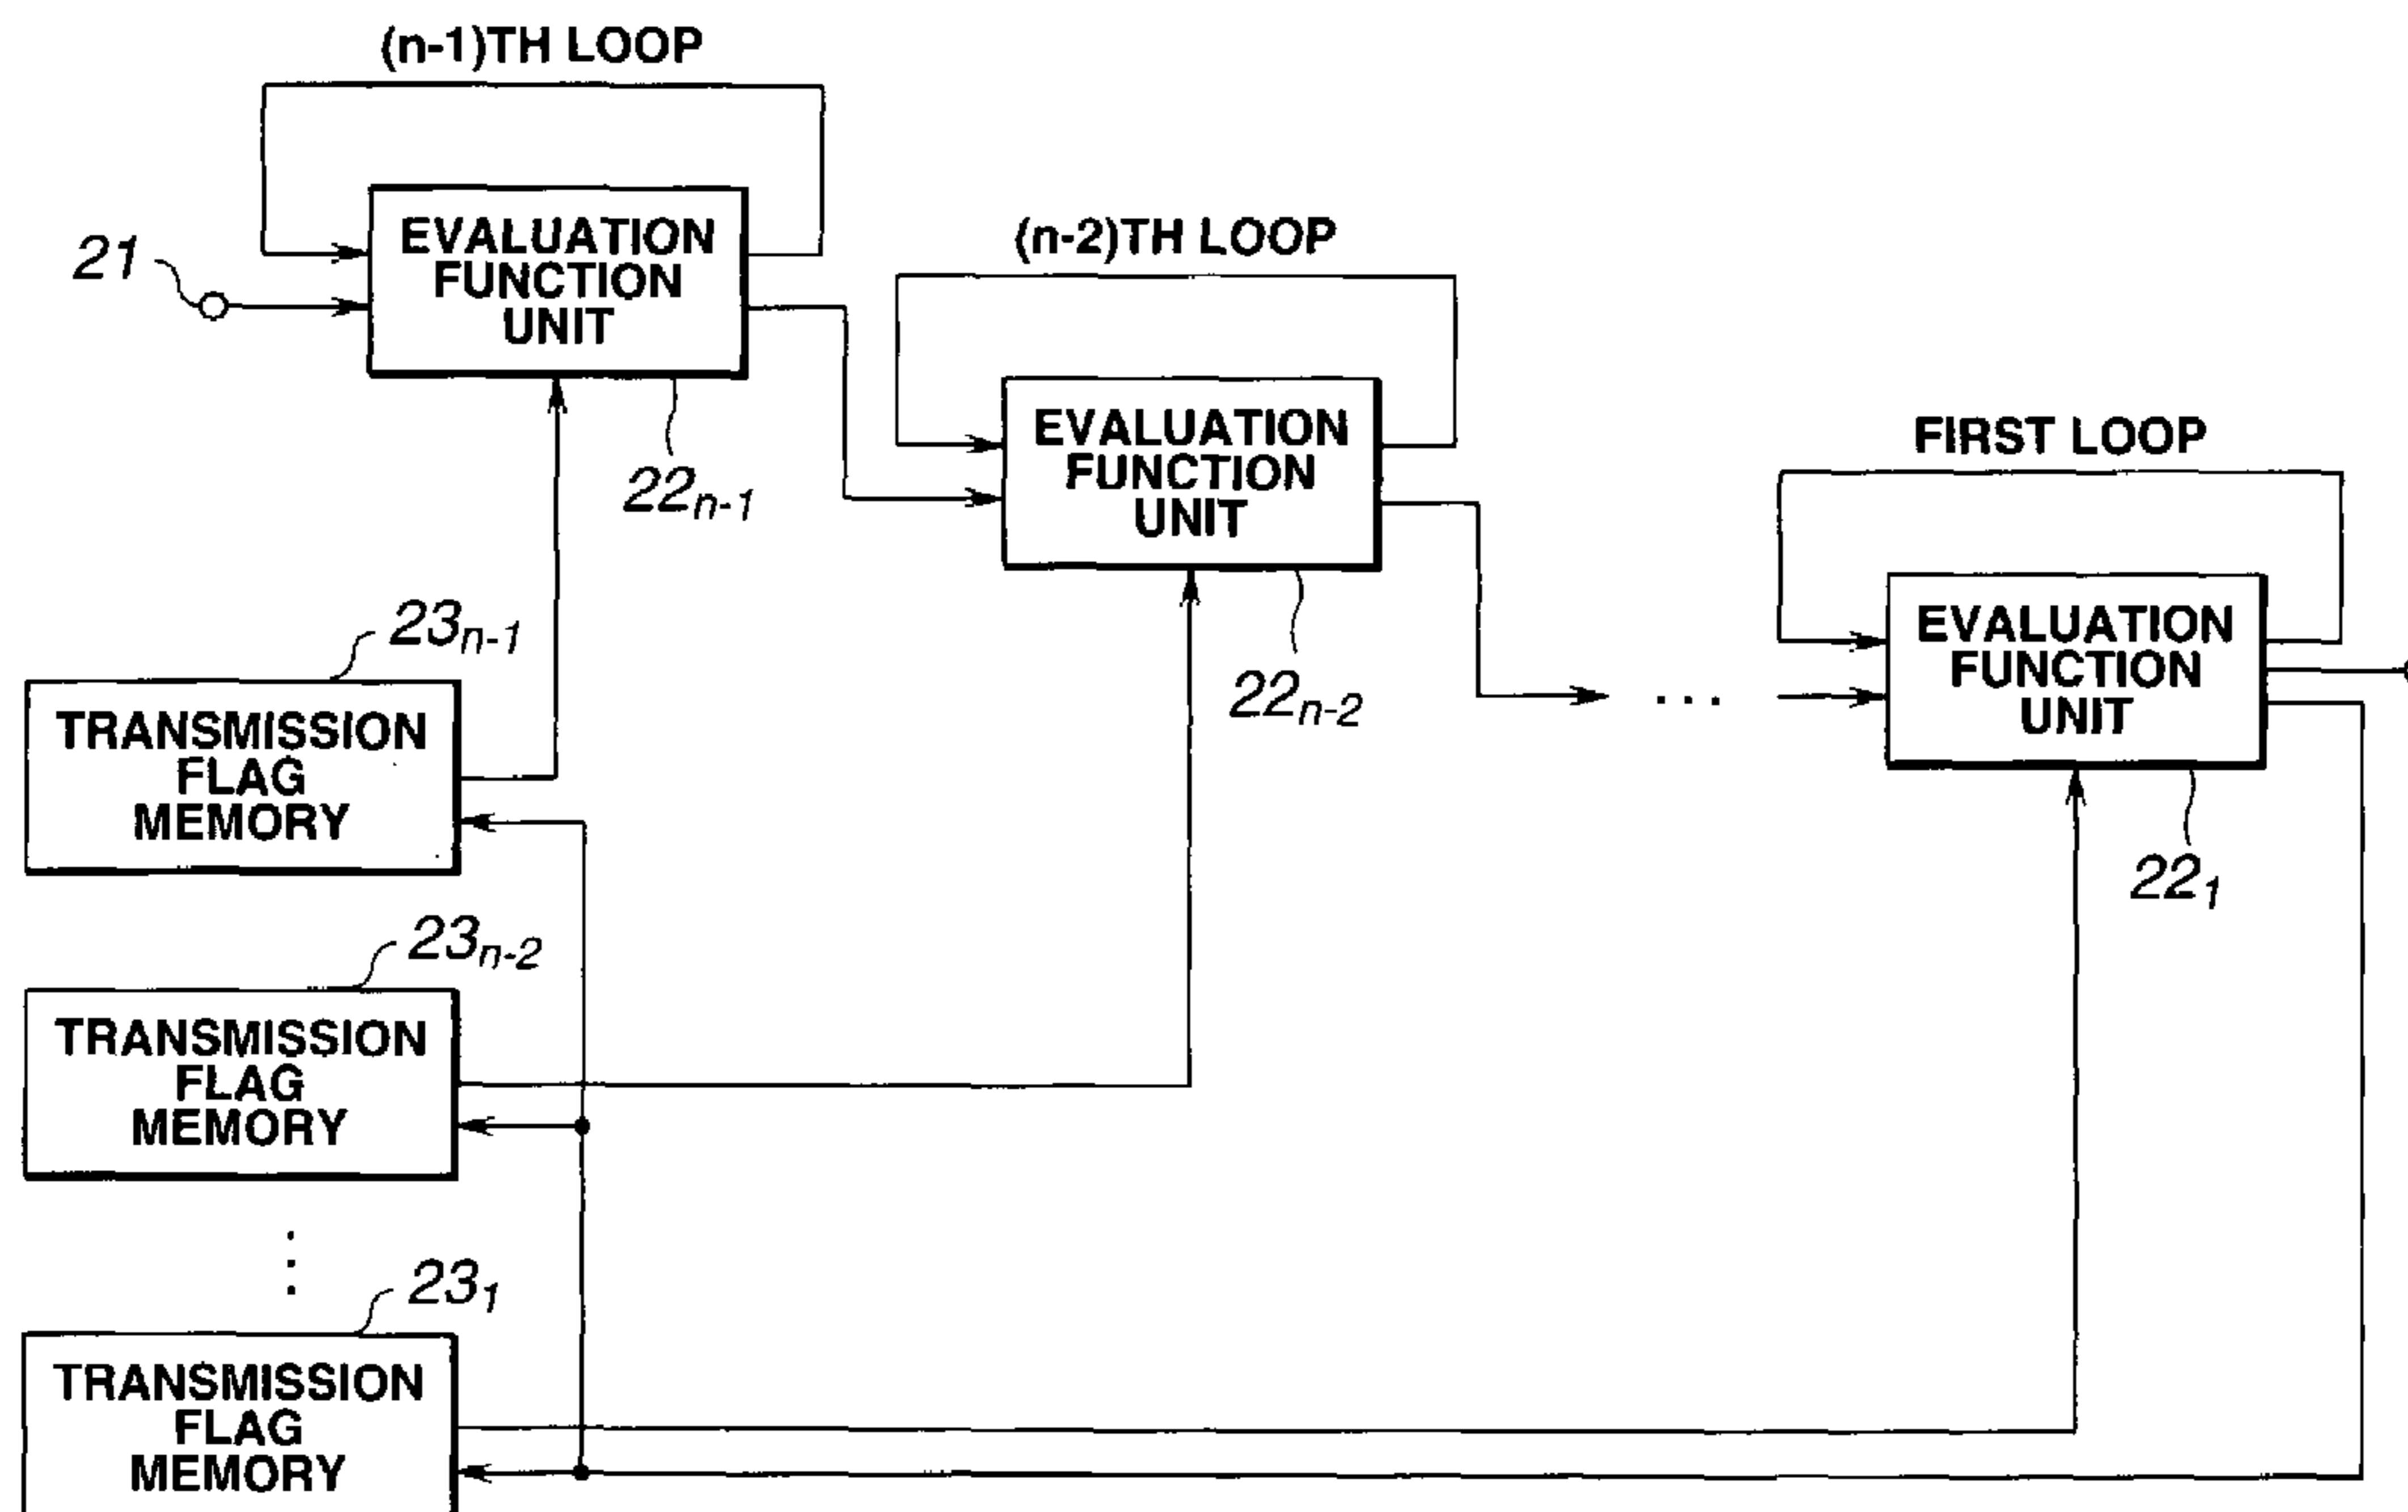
(n-1)TH LOOP

21

EVALUATION FUNCTION UNIT

$22_{n-1}$

(n-2)TH LOOP

EVALUATION FUNCTION UNIT

$22_{n-2}$

FIRST LOOP

EVALUATION FUNCTION UNIT

$22_1$

. . .

$23_{n-1}$

TRANSMISSION FLAG MEMORY

$23_{n-2}$

TRANSMISSION FLAG MEMORY

$23_1$

TRANSMISSION FLAG MEMORY